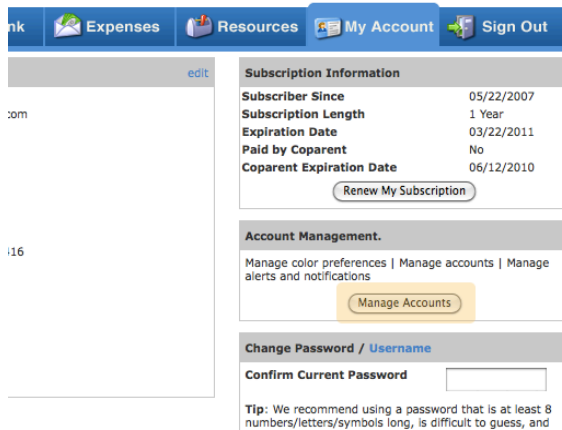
nk Expenses Resources My Account Sign Out

edit

com

516

Subscription Information

| Subscriber Since | 05/22/2007 |
|---|---|
| Subscription Length | 1 Year |
| Expiration Date | 03/22/2011 |
| Paid by Coparent | No |
| Coparent Expiration Date | 06/12/2010 |

Renew My Subscription

Account Management.

Manage color preferences | Manage accounts | Manage alerts and notifications

Manage Accounts

Change Password / Username

Confirm Current Password

Tip: We recommend using a password that is at least 8 numbers/letters/symbols long, is difficult to guess, and